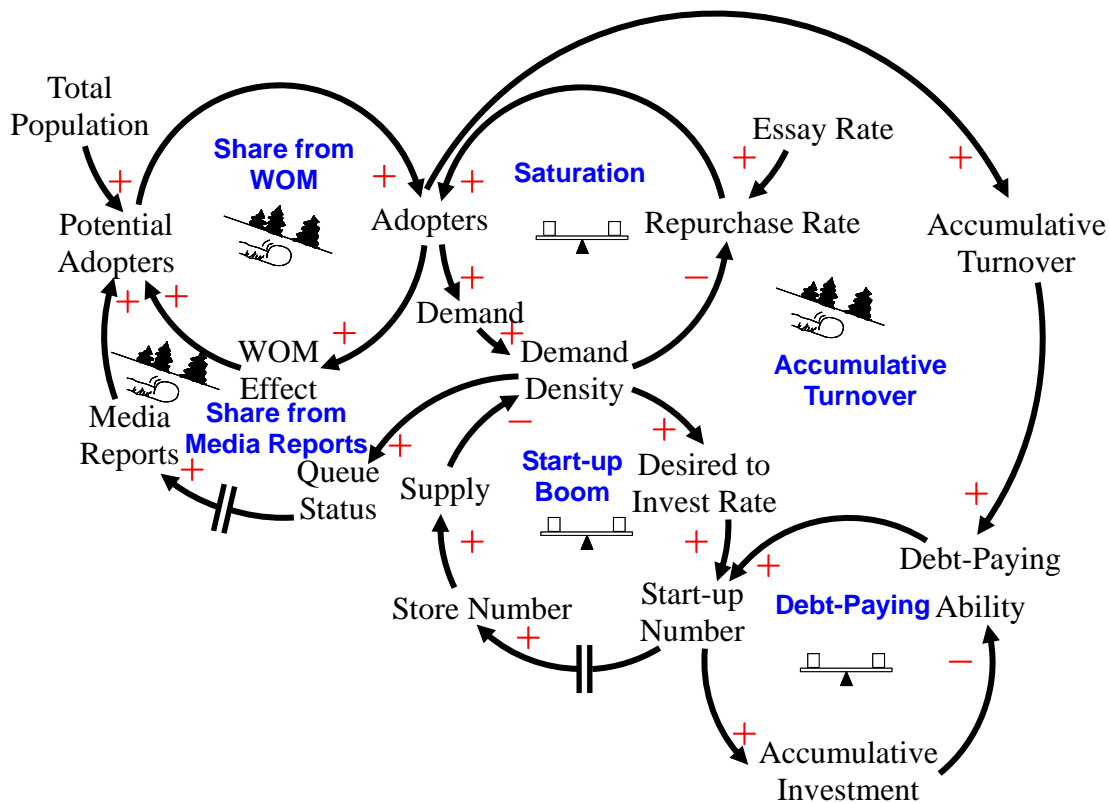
Total Population

+

Potential Adopters

Share from WOM

+

Adopters

+

Saturation

Essay Rate

+

Repurchase Rate

+

Accumulative Turnover

+

+

+

+

Demand

+

WOM Effect

Demand Density

−

Accumulative Turnover

Media Reports

Share from Media Reports

+

Queue Status

−

Supply

+

Start-up Boom

Desired to Invest Rate

+

+

+

Debt-Paying Ability

+

Store Number

+

Start-up Number

Debt-Paying

−

+

Accumulative Investment